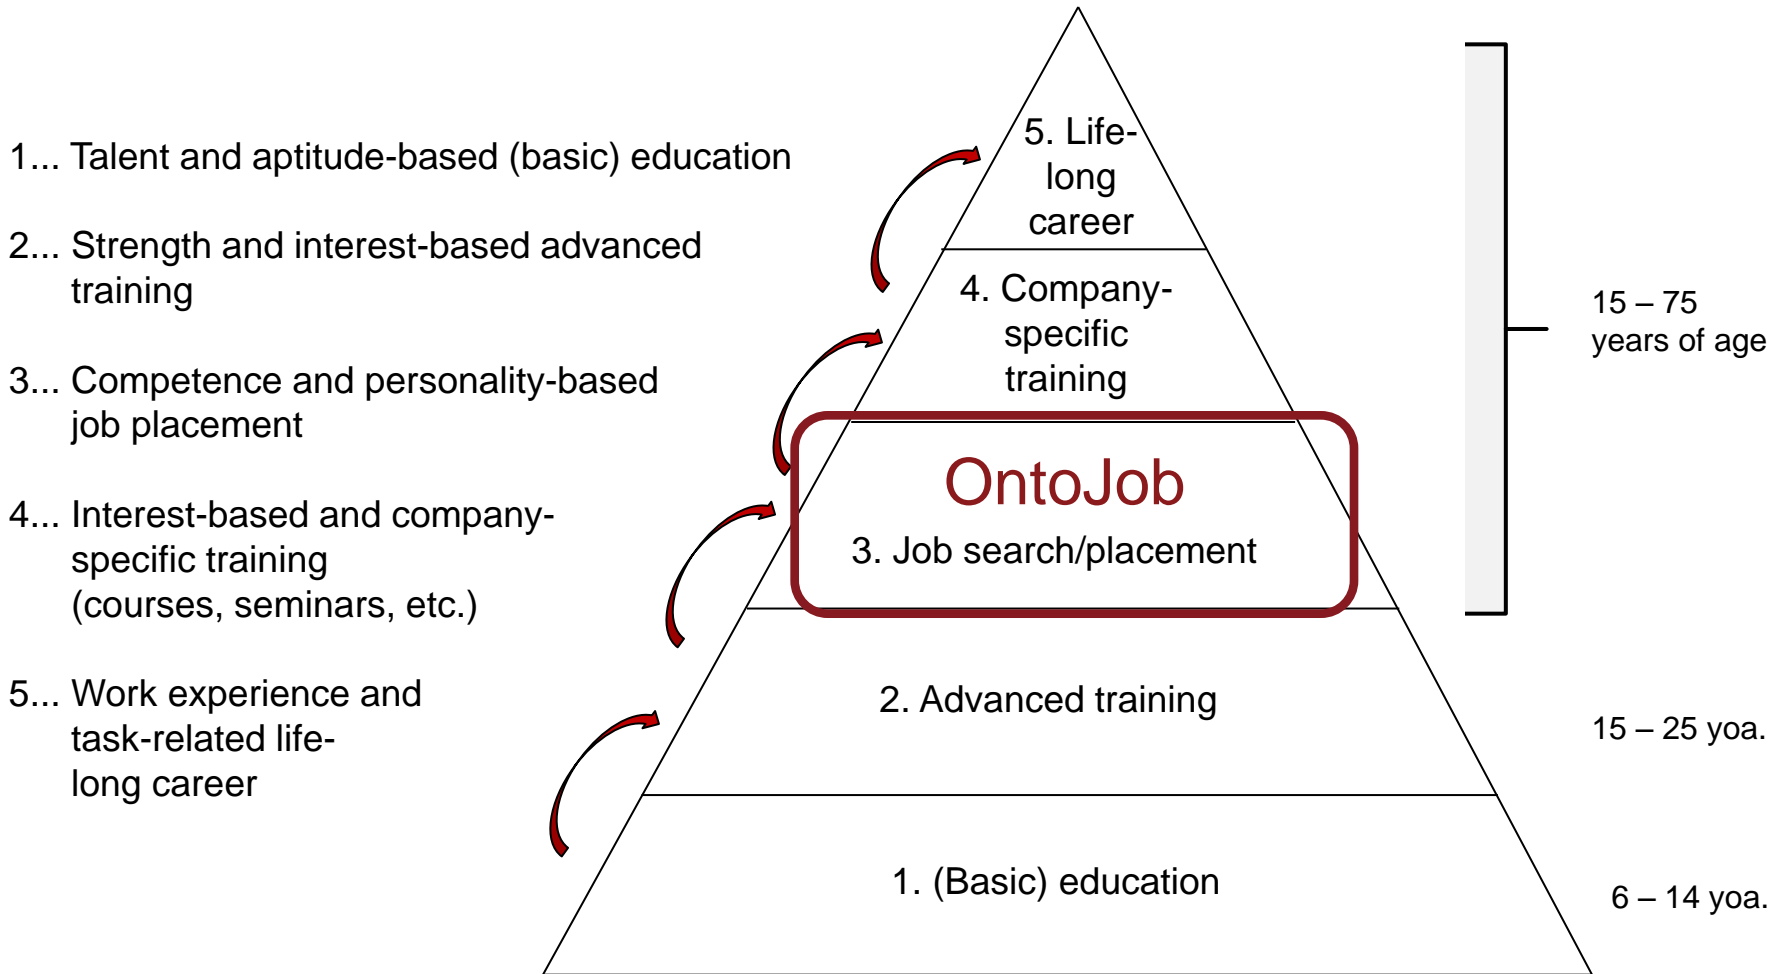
1... Talent and aptitude-based (basic) education

2... Strength and interest-based advanced training

3... Competence and personality-based job placement

4... Interest-based and company-specific training (courses, seminars, etc.)

5... Work experience and task-related life-long career

5. Life-long career

4. Company-specific training

OntoJob

3. Job search/placement

2. Advanced training

1. (Basic) education

15 – 75 years of age

15 – 25 yoa.

6 – 14 yoa.